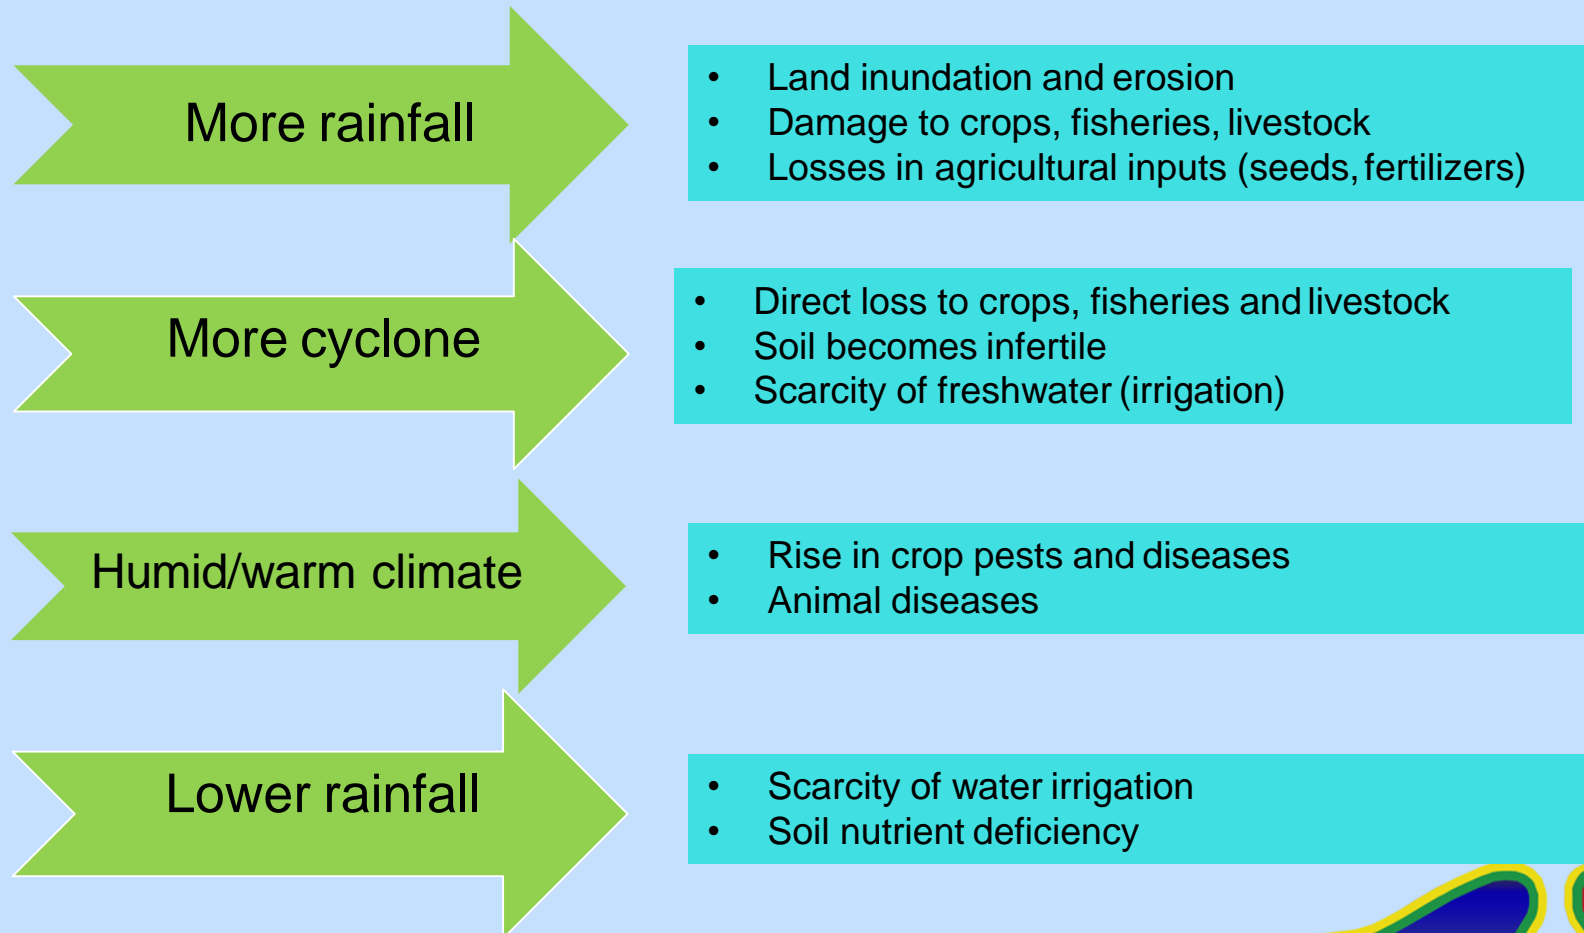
More rainfall

- Land inundation and erosion
- Damage to crops, fisheries, livestock
- Losses in agricultural inputs (seeds, fertilizers)

More cyclone

- Direct loss to crops, fisheries and livestock
- Soil becomes infertile
- Scarcity of freshwater (irrigation)

Humid/warm climate

- Rise in crop pests and diseases
- Animal diseases

Lower rainfall

- Scarcity of water irrigation
- Soil nutrient deficiency